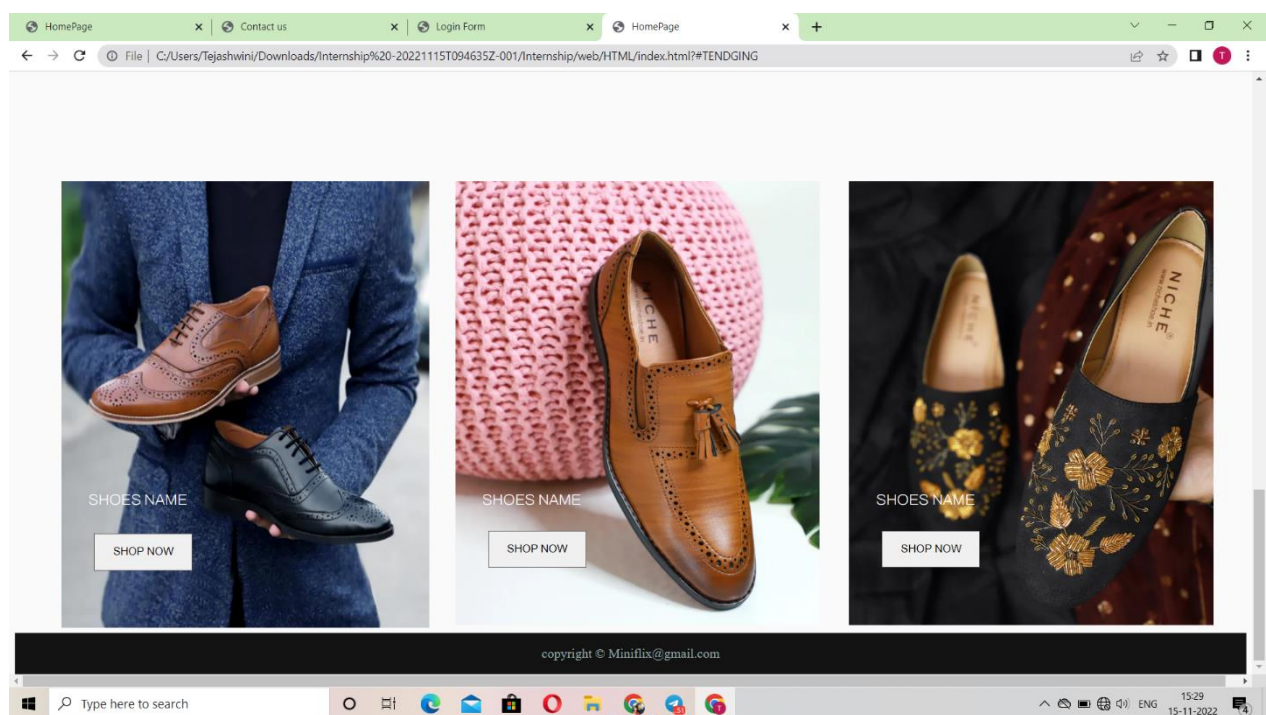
HomePage
Contact us
Login Form
HomePage

File | C:/Users/Tejashwini/Downloads/Internship%20-20221115T094635Z-001/Internship/web/HTML/index.html?#TENDGING

SHOES NAME
SHOP NOW

NICHE
SHOES NAME
SHOP NOW

NICHE
NICHE
SHOES NAME
SHOP NOW

copyright © Miniflix@gmail.com

Type here to search

ENG
15:29
15-11-2022